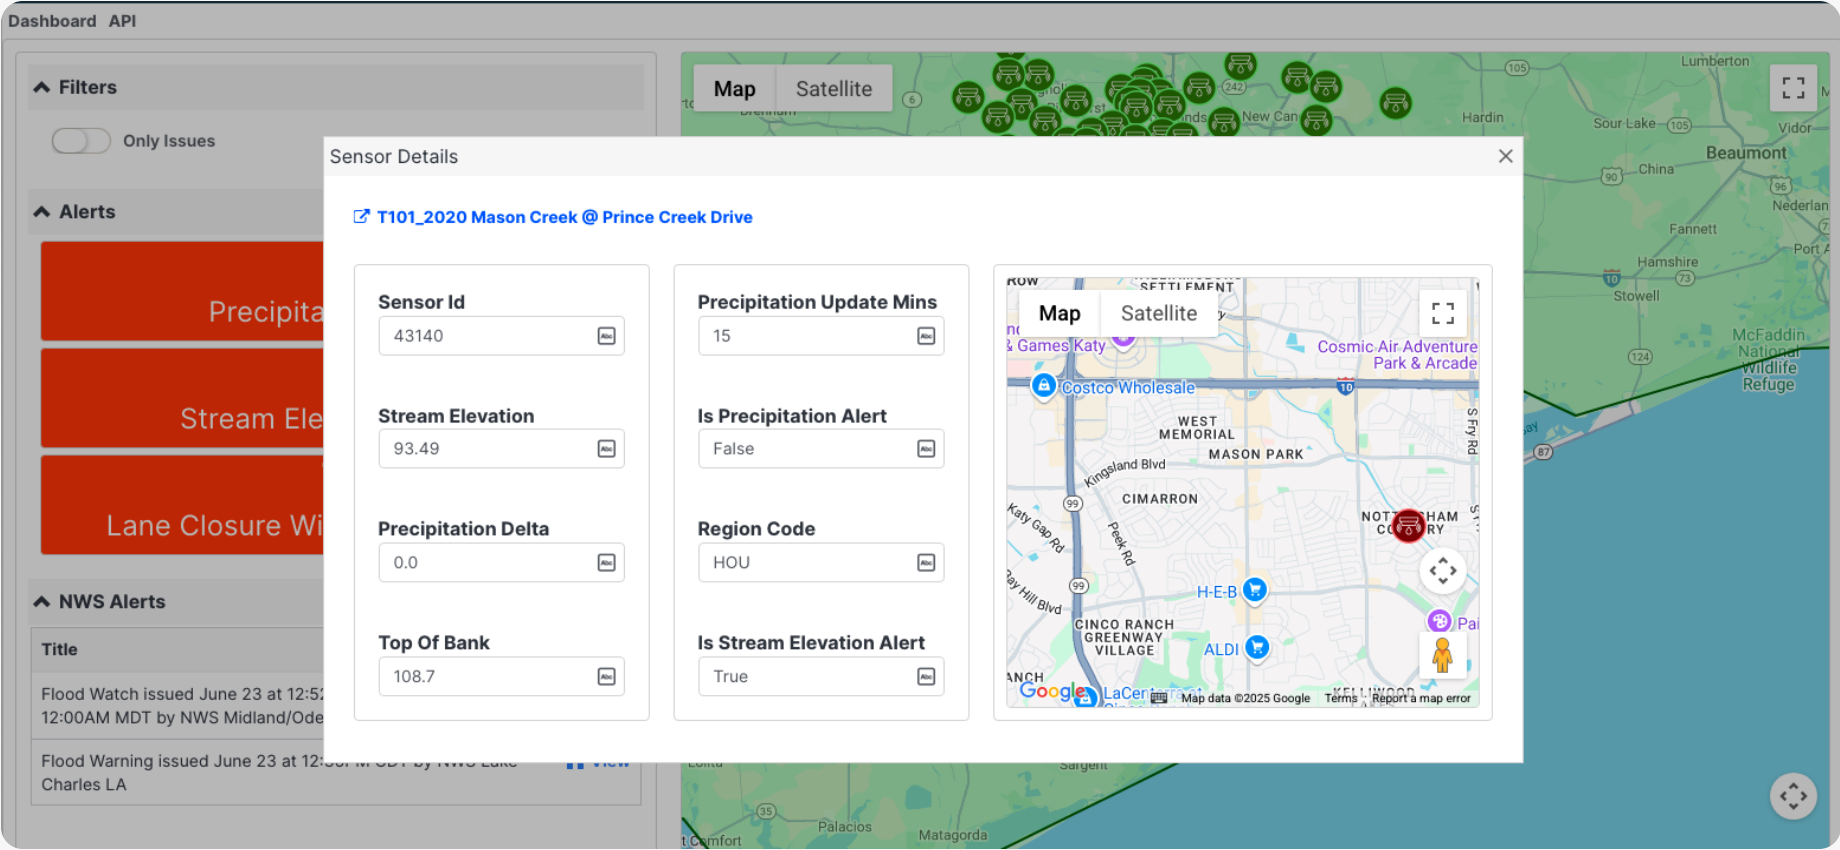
Dashboard API

Filters

Only Issues

Alerts

Precipita

Stream Ele

Lane Closure Wi

NWS Alerts

| Title |
|---|
| Flood Watch issued June 23 at 12:5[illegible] 12:00AM MDT by NWS Midland/Ode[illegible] |
| Flood Warning issued June 23 at 12:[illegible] Charles LA |

Map Satellite

Lumberton, Hardin, Sour Lake, Vidor, Beaumont, China, Nederlan, Fannett, Port A, Hamshire, Stowell, McFaddin National Wildlife Refuge, New Can, Palacios, Matagorda, Sargent, Comfort

Sensor Details

T101_2020 Mason Creek @ Prince Creek Drive

Sensor Id
43140

Stream Elevation
93.49

Precipitation Delta
0.0

Top Of Bank
108.7

Precipitation Update Mins
15

Is Precipitation Alert
False

Region Code
HOU

Is Stream Elevation Alert
True

Map Satellite

SETTLEMENT, Games Katy, Cosmic Air Adventure Park & Arcade, Costco Wholesale, WEST MEMORIAL, MASON PARK, Kingsland Blvd, CIMARRON, Katy Gap Rd, Peek Rd, S Fry Rd, NOTTINGHAM COUNTRY, H-E-B, CINCO RANCH GREENWAY VILLAGE, ALDI, Pai, LaCenterra, KELLIWOOD

Google Map data ©2025 Google Terms Report a map error